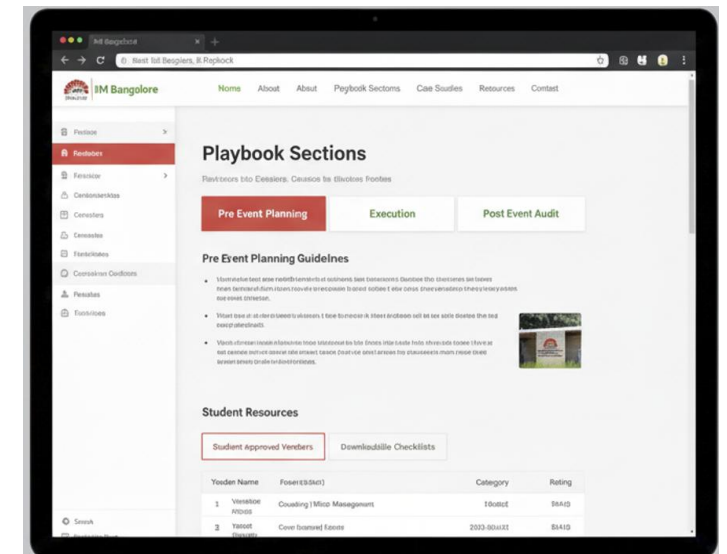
IM Bangalore

Nome About About Pegbook Sectoms Case Sudies Resources Contast

Fectoos
Racdabex
Fcesicor
Centonsecktas
Conesters
Censoles
Ferstcioes
Consekres Ceidtoes
Pesules
Fosstcoes

Playbook Sections

Pavibeors bto Eessiers. Cnusice ts dlootes fooltes

Pre Event Planning
Execution
Post Event Audit

Pre Event Planning Guidelnes

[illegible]

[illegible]

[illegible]

Student Resources

Studient Approved Venders
Downloadable Checklists

| Yoeden Name | Fosert(SSNO) | Category | Reting |
|---|---|---|---|
| 1 Venstioe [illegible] | Couding [Mlicp Managonunt | Tootice | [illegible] |
| 3 Yatoot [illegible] | Cove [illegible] | 2033-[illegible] | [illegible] |

Snosh